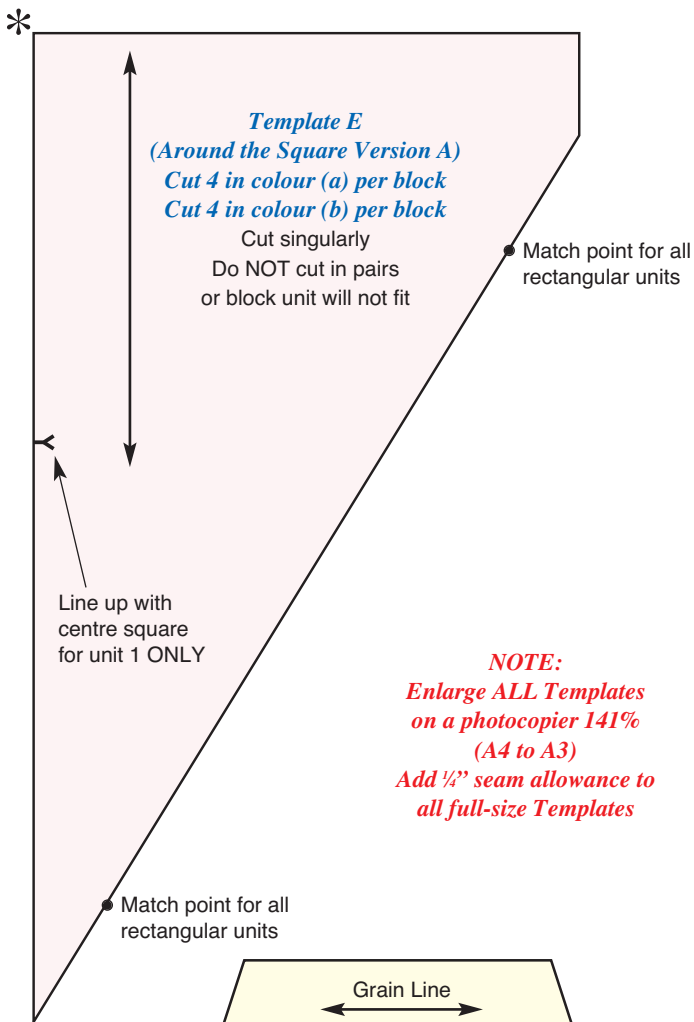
*

Template E
(Around the Square Version A)
Cut 4 in colour (a) per block
Cut 4 in colour (b) per block
Cut singularly
Do NOT cut in pairs
or block unit will not fit

Match point for all rectangular units

Line up with centre square for unit 1 ONLY

NOTE:
Enlarge ALL Templates on a photocopier 141%
(A4 to A3)
Add ¼" seam allowance to all full-size Templates

Match point for all rectangular units

Grain Line